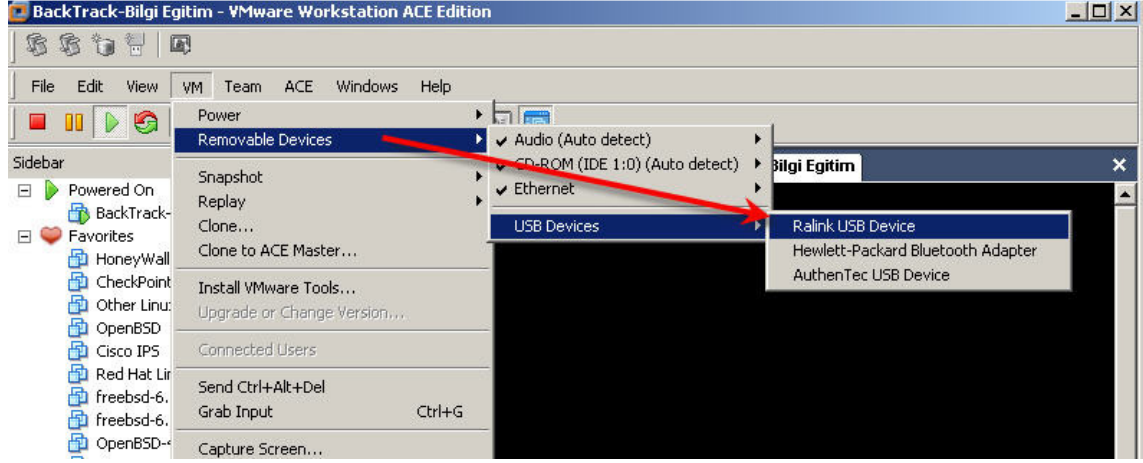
BackTrack-Bilgi Egitim - VMware Workstation ACE Edition

File Edit View VM Team ACE Windows Help

Sidebar
Powered On
BackTrack-
Favorites
HoneyWall
CheckPoint
Other Linu
OpenBSD
Cisco IPS
Red Hat Lir
freebsd-6.
freebsd-6.
OpenBSD-

Power
Removable Devices
Snapshot
Replay
Clone...
Clone to ACE Master...
Install VMware Tools...
Upgrade or Change Version...
Connected Users
Send Ctrl+Alt+Del
Grab Input Ctrl+G
Capture Screen...

Audio (Auto detect)
CD-ROM (IDE 1:0) (Auto detect)
Ethernet
USB Devices

Bilgi Egitim

Ralink USB Device
Hewlett-Packard Bluetooth Adapter
AuthenTec USB Device